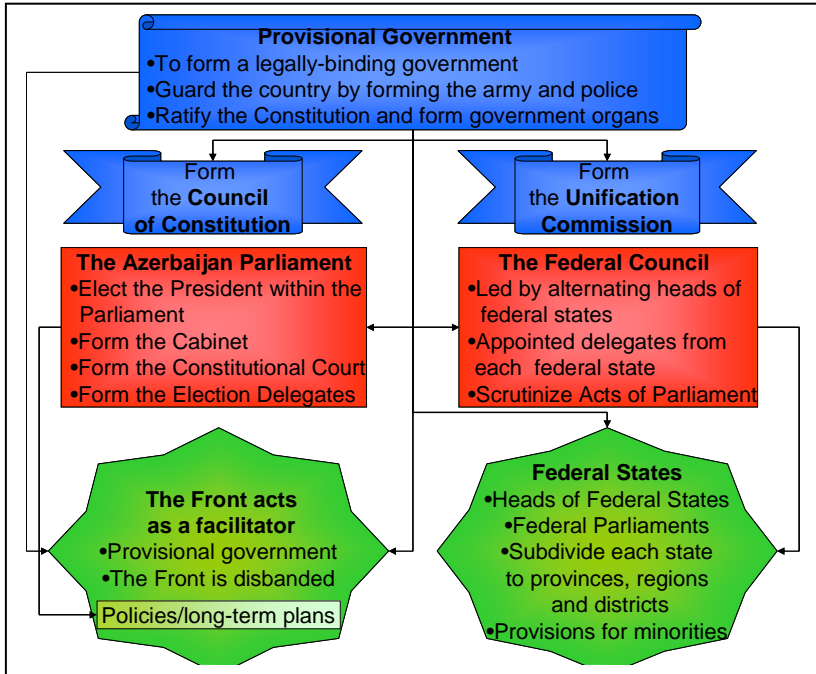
Provisional Government
•To form a legally-binding government
•Guard the country by forming the army and police
•Ratify the Constitution and form government organs

Form the Council of Constitution

Form the Unification Commission

The Azerbaijan Parliament
•Elect the President within the Parliament
•Form the Cabinet
•Form the Constitutional Court
•Form the Election Delegates

The Federal Council
•Led by alternating heads of federal states
•Appointed delegates from each federal state
•Scrutinize Acts of Parliament

The Front acts as a facilitator
•Provisional government
•The Front is disbanded

Policies/long-term plans

Federal States
•Heads of Federal States
•Federal Parliaments
•Subdivide each state to provinces, regions and districts
•Provisions for minorities